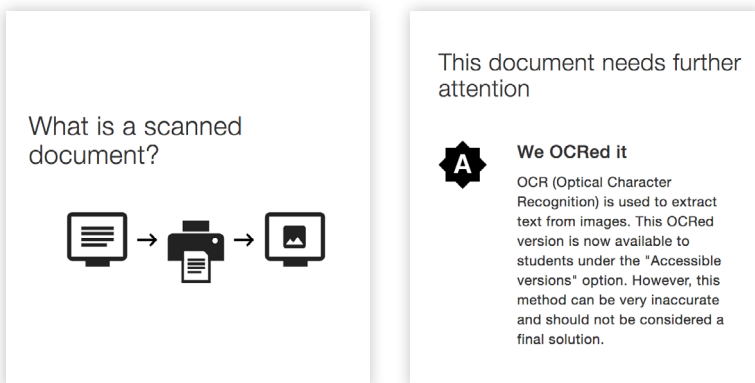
What is a scanned document?

This document needs further attention

A

We OCRed it

OCR (Optical Character Recognition) is used to extract text from images. This OCRed version is now available to students under the "Accessible versions" option. However, this method can be very inaccurate and should not be considered a final solution.